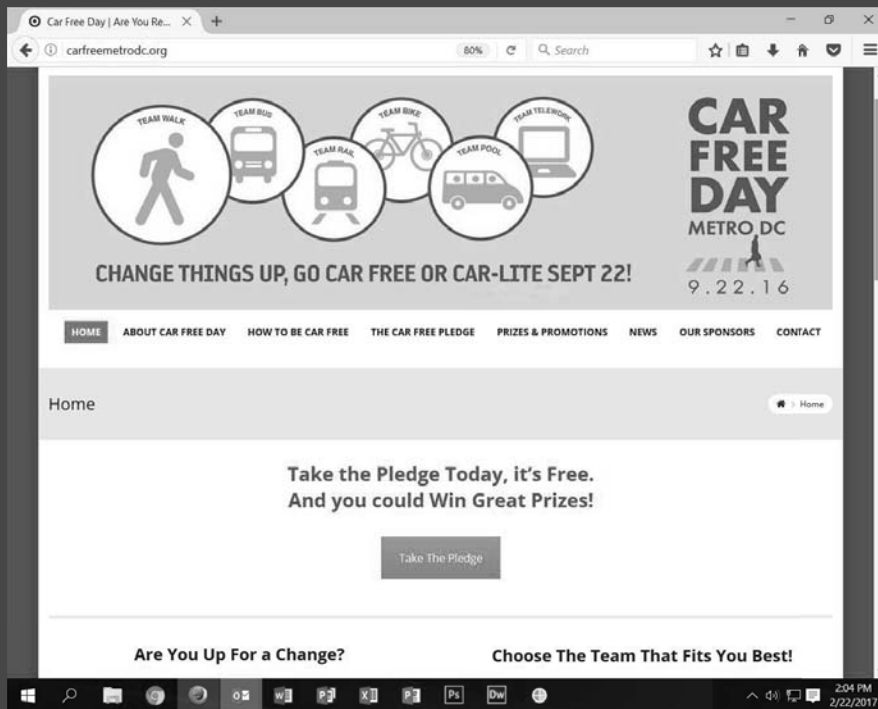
Car Free Day | Are You Re...

carfreemetrodc.org

80%

Search

TEAM WALK

TEAM BUS

TEAM RAIL

TEAM BIKE

TEAM POOL

TEAM TELEWORK

CAR FREE DAY

METRO DC

9.22.16

CHANGE THINGS UP, GO CAR FREE OR CAR-LITE SEPT 22!

HOME ABOUT CAR FREE DAY HOW TO BE CAR FREE THE CAR FREE PLEDGE PRIZES & PROMOTIONS NEWS OUR SPONSORS CONTACT

Home

Home

Take the Pledge Today, it's Free.
And you could Win Great Prizes!

Take The Pledge

Are You Up For a Change?

Choose The Team That Fits You Best!

2:04 PM
2/22/2017